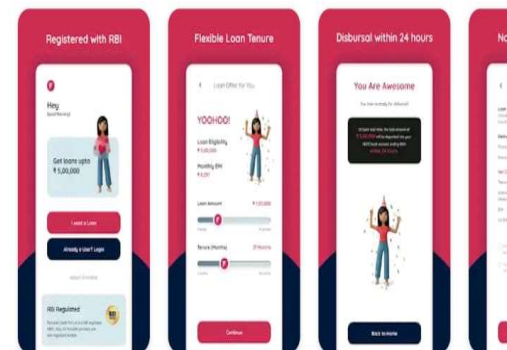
Registered with RBI

Hey
Good Morning!

Get loans upto
₹ 5,00,000

I want a Loan

Already a User? Login

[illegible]

RBI Regulated
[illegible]

Flexible Loan Tenure

Loan Offer for You

YOOHOO!

Loan Eligibility
₹ 5,00,000

Monthly EMI
₹ 4,011

Loan Amount
₹ 1,00,000

Tenure (Months)
24 Months

Continue

Disbursal within 24 hours

You Are Awesome

You loan is ready for disbursal!

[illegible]

Back to Home

No